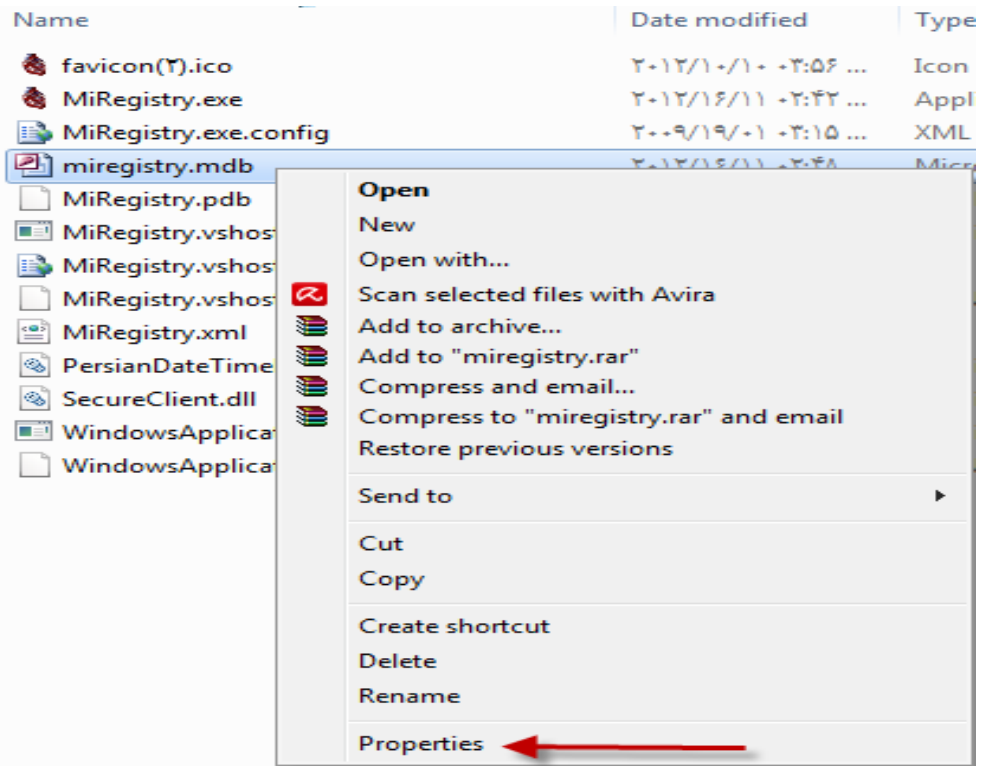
Name | Date modified | Type

favicon(۲).ico ۲۰۱۲/۱۰/۱۰ ۰۳:۵۶ ... Icon
MiRegistry.exe ۲۰۱۲/۱۶/۱۱ ۰۲:۴۲ ... Appl
MiRegistry.exe.config ۲۰۰۹/۱۹/۰۱ ۰۳:۱۵ ... XML
miregistry.mdb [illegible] Micr
MiRegistry.pdb
MiRegistry.vshost
MiRegistry.vshost
MiRegistry.vshost
MiRegistry.xml
PersianDateTime
SecureClient.dll
WindowsApplicat
WindowsApplicat

Open
New
Open with...
Scan selected files with Avira
Add to archive...
Add to "miregistry.rar"
Compress and email...
Compress to "miregistry.rar" and email
Restore previous versions
Send to
Cut
Copy
Create shortcut
Delete
Rename
Properties